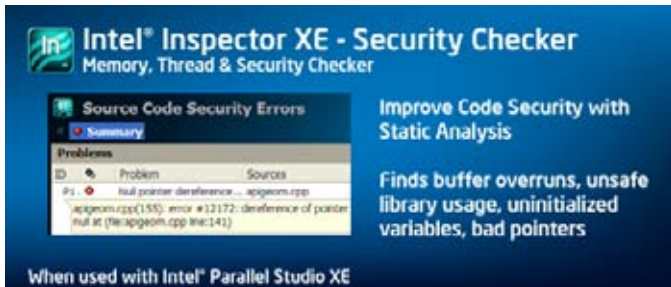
Intel® Inspector XE - Security Checker
Memory, Thread & Security Checker

Source Code Security Errors
Summary
Problems

| ID | | Problem | Sources |
|---|---|---|---|
| P1 | | Null pointer dereference ... | apigeom.cpp |

apigeom.cpp(155): error #12172: dereference of pointer null at (file:apigeom.cpp line:141)

Improve Code Security with Static Analysis

Finds buffer overruns, unsafe library usage, uninitialized variables, bad pointers

When used with Intel® Parallel Studio XE